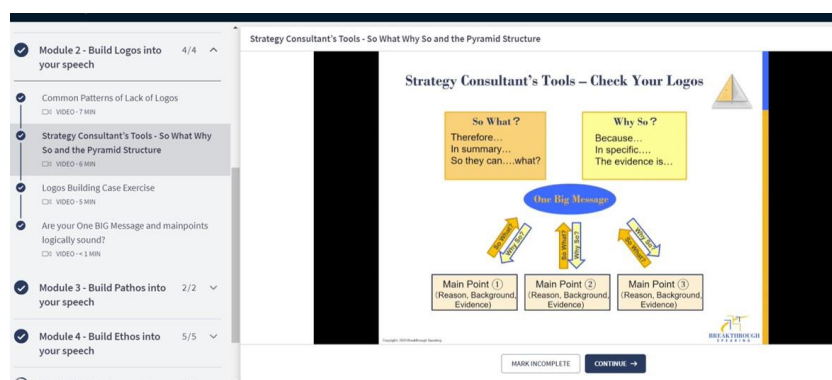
Module 2 - Build Logos into your speech 4/4

Common Patterns of Lack of Logos
VIDEO • 7 MIN

Strategy Consultant's Tools - So What Why So and the Pyramid Structure
VIDEO • 6 MIN

Logos Building Case Exercise
VIDEO • 5 MIN

Are your One BIG Message and mainpoints logically sound?
VIDEO • < 1 MIN

Module 3 - Build Pathos into your speech 2/2

Module 4 - Build Ethos into your speech 5/5

Strategy Consultant's Tools - So What Why So and the Pyramid Structure

Strategy Consultant's Tools – Check Your Logos

So What?
Therefore…
In summary…
So they can….what?

Why So?
Because…
In specific….
The evidence is…

One Big Message

So What? Why So? So What? Why So? So What? Why So?

Main Point ① (Reason, Background, Evidence)

Main Point ② (Reason, Background, Evidence)

Main Point ③ (Reason, Background, Evidence)

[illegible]

BREAKTHROUGH SPEAKING

MARK INCOMPLETE

CONTINUE →